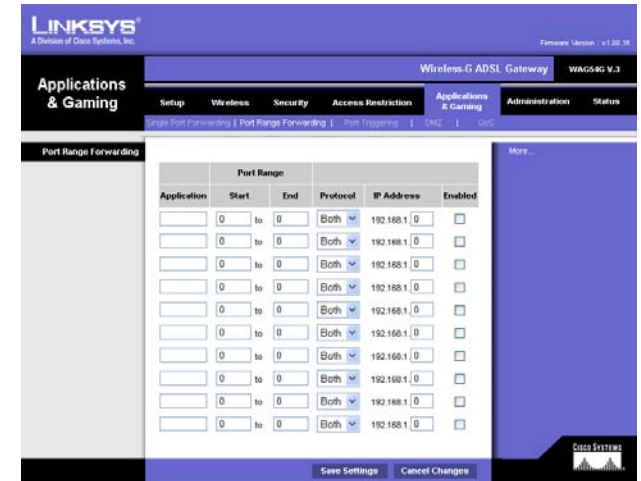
LINKSYS®
A Division of Cisco Systems, Inc.

Firmware Version : v1.00.16

Applications & Gaming

Wireless-G ADSL Gateway WAG54G V.3

Setup | Wireless | Security | Access Restriction | Applications & Gaming | Administration | Status

Single Port Forwarding | Port Range Forwarding | Port Triggering | DMZ | QoS

Port Range Forwarding

More...

| Application | Port Range Start | | Port Range End | Protocol | IP Address | Enabled |
|---|---|---|---|---|---|---|
| | 0 | to | 0 | Both | 192.168.1. 0 | ☐ |
| | 0 | to | 0 | Both | 192.168.1. 0 | ☐ |
| | 0 | to | 0 | Both | 192.168.1. 0 | ☐ |
| | 0 | to | 0 | Both | 192.168.1. 0 | ☐ |
| | 0 | to | 0 | Both | 192.168.1. 0 | ☐ |
| | 0 | to | 0 | Both | 192.168.1. 0 | ☐ |
| | 0 | to | 0 | Both | 192.168.1. 0 | ☐ |
| | 0 | to | 0 | Both | 192.168.1. 0 | ☐ |
| | 0 | to | 0 | Both | 192.168.1. 0 | ☐ |
| | 0 | to | 0 | Both | 192.168.1. 0 | ☐ |

Save Settings | Cancel Changes

CISCO SYSTEMS